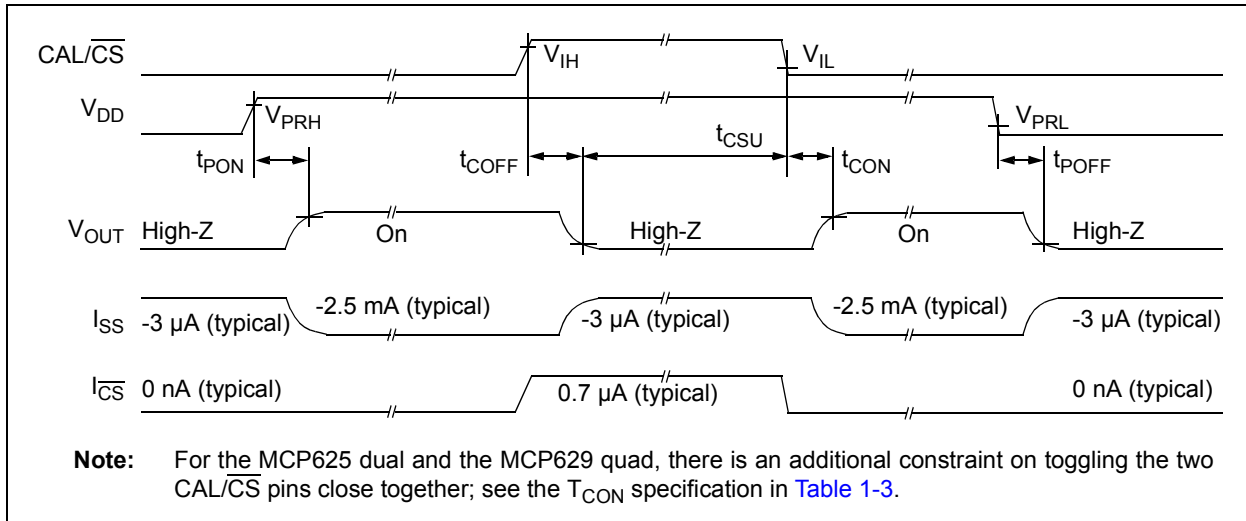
CAL/$\overline{CS}$

$V_{IH}$

$V_{IL}$

$V_{DD}$

$V_{PRH}$

$V_{PRL}$

$t_{PON}$

$t_{COFF}$

$t_{CSU}$

$t_{CON}$

$t_{POFF}$

$V_{OUT}$ High-Z

On

High-Z

On

High-Z

$I_{SS}$ -3 µA (typical)

-2.5 mA (typical)

-3 µA (typical)

-2.5 mA (typical)

-3 µA (typical)

$I_{\overline{CS}}$ 0 nA (typical)

0.7 µA (typical)

0 nA (typical)

**Note:** For the MCP625 dual and the MCP629 quad, there is an additional constraint on toggling the two CAL/$\overline{CS}$ pins close together; see the $T_{CON}$ specification in Table 1-3.